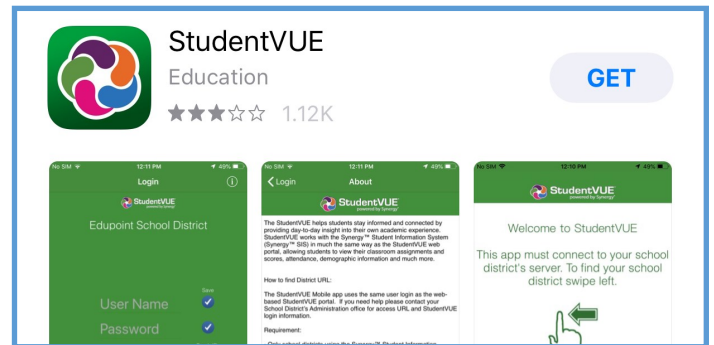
StudentVUE

Education

1.12K

GET

No SIM 12:11 PM 49%

Login

Edupoint School District

Save

User Name

Password

No SIM 12:11 PM 49%

Login

About

StudentVUE powered by Synergy

The StudentVUE helps students stay informed and connected by providing day-to-day insight into their own academic experience. StudentVUE works with the Synergy™ Student Information System (Synergy™ SIS) in much the same way as the StudentVUE web portal, allowing students to view their classroom assignments and scores, attendance, demographic information and much more.

How to find District URL:

The StudentVUE Mobile app uses the same user login as the web-based StudentVUE portal. If you need help please contact your School District's Administration office for access URL and StudentVUE login information.

Requirement:

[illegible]

No SIM 12:10 PM 49%

StudentVUE powered by Synergy

Welcome to StudentVUE

This app must connect to your school district's server. To find your school district swipe left.